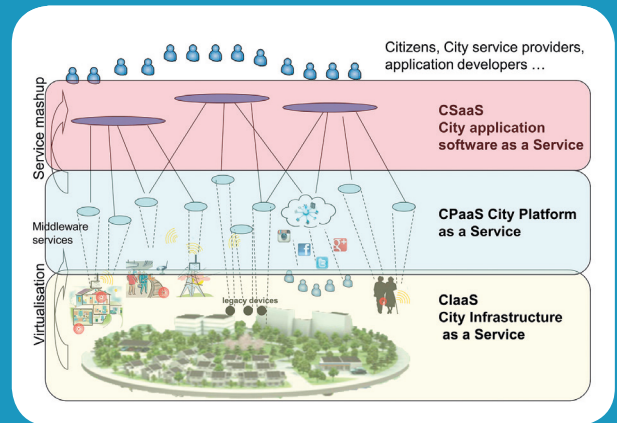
Citizens, City service providers, application developers …

Service mashup

CSaaS
City application software as a Service

Middleware services

CPaaS City Platform as a Service

Virtualisation

legacy devices

CIaaS
City Infrastructure as a Service